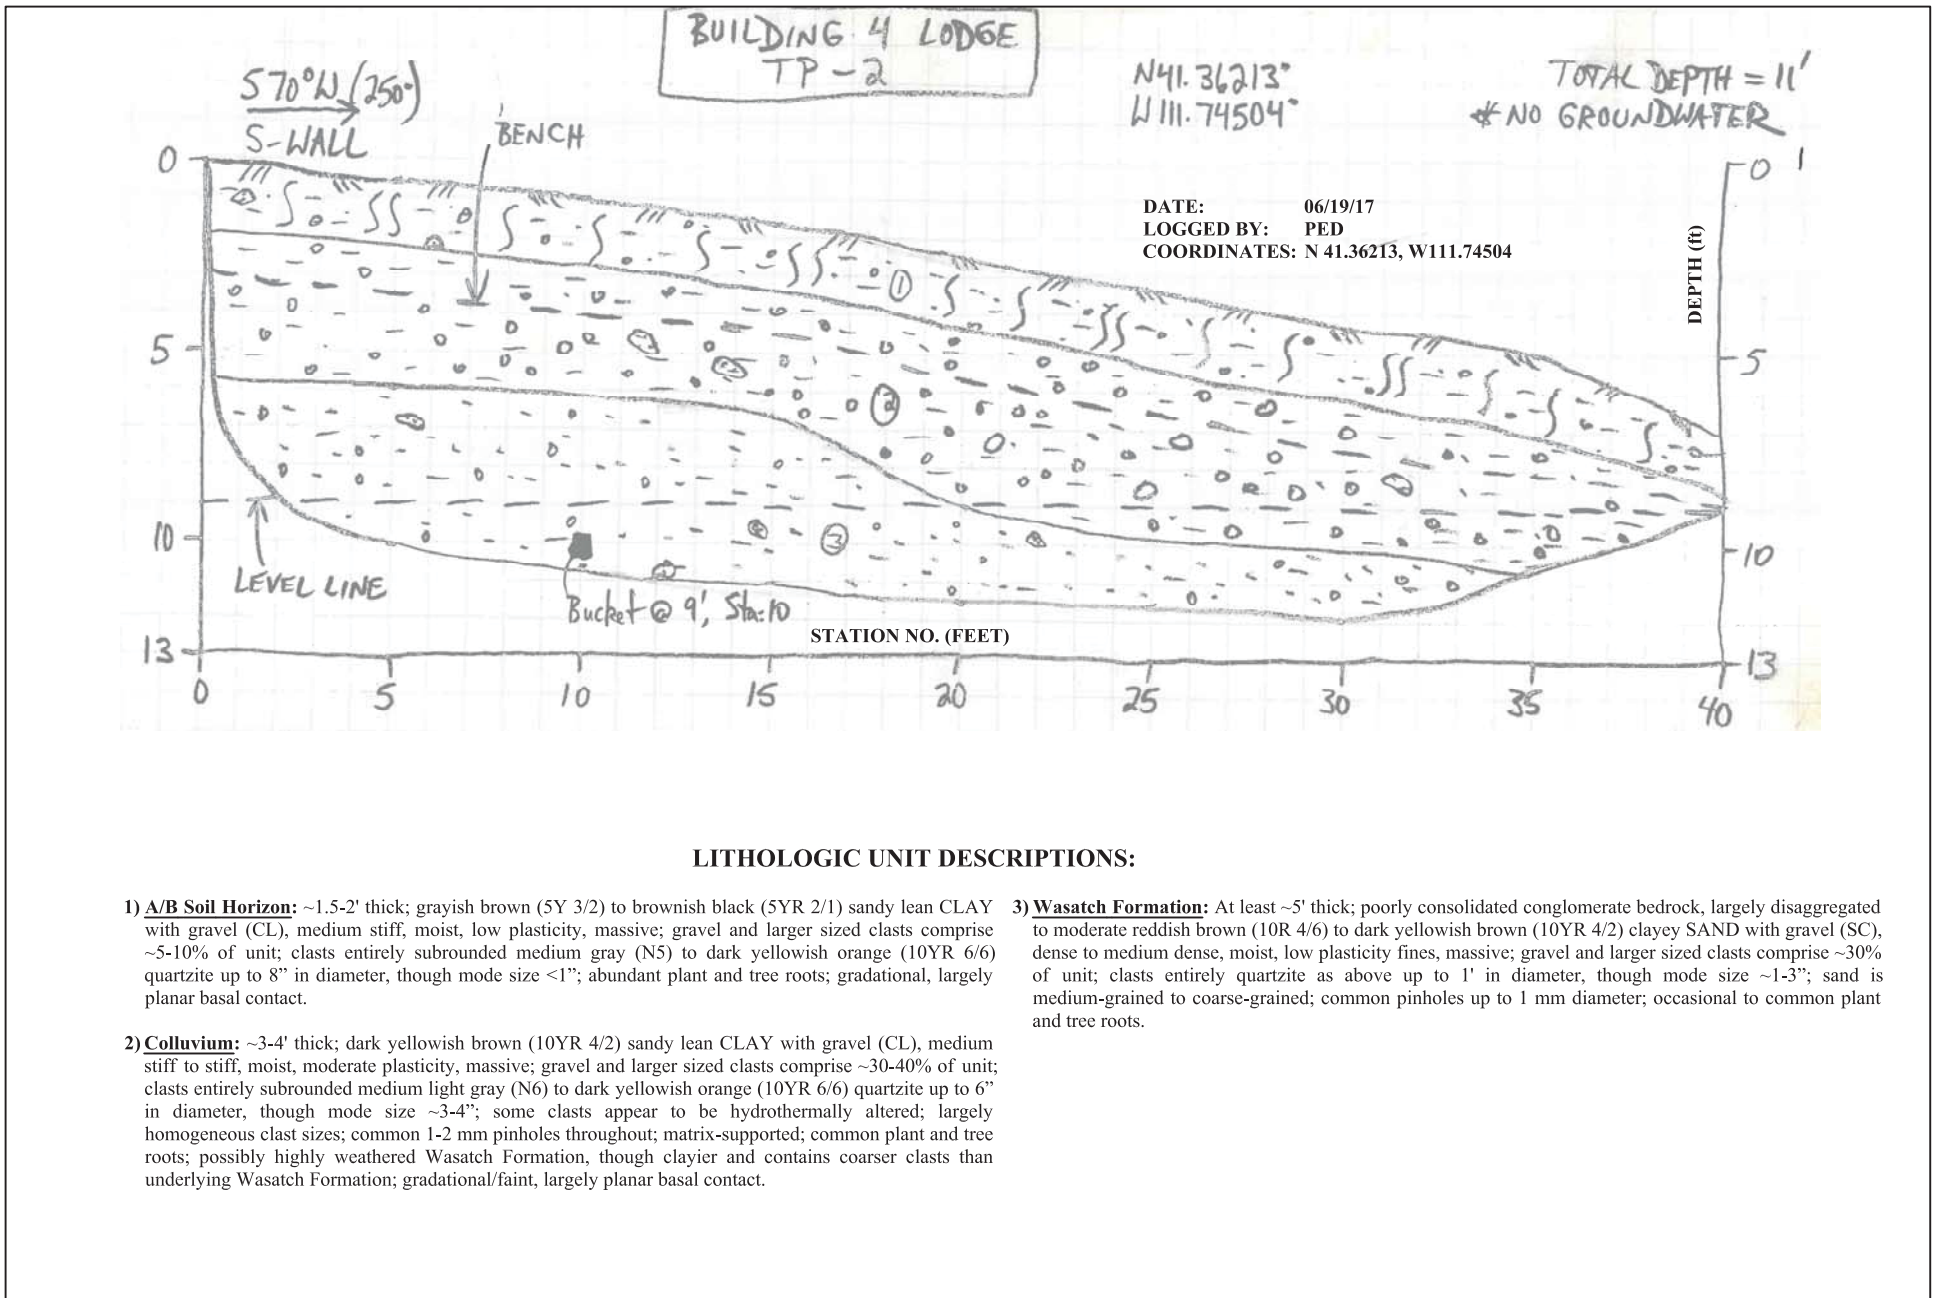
BUILDING 4 LODGE
TP-2

S70°W (250°)
S-WALL

N41.36213°
W111.74504°

TOTAL DEPTH = 11'
*NO GROUNDWATER

BENCH

DATE: 06/19/17
LOGGED BY: PED
COORDINATES: N 41.36213, W111.74504

DEPTH (ft)

0
5
10
13

0
5
10
13

①
②
③

LEVEL LINE

Bucket @ 9', Sta:10

STATION NO. (FEET)

0 5 10 15 20 25 30 35 40

LITHOLOGIC UNIT DESCRIPTIONS:

1) A/B Soil Horizon: ~1.5-2' thick; grayish brown (5Y 3/2) to brownish black (5YR 2/1) sandy lean CLAY with gravel (CL), medium stiff, moist, low plasticity, massive; gravel and larger sized clasts comprise ~5-10% of unit; clasts entirely subrounded medium gray (N5) to dark yellowish orange (10YR 6/6) quartzite up to 8" in diameter, though mode size <1"; abundant plant and tree roots; gradational, largely planar basal contact.

2) Colluvium: ~3-4' thick; dark yellowish brown (10YR 4/2) sandy lean CLAY with gravel (CL), medium stiff to stiff, moist, moderate plasticity, massive; gravel and larger sized clasts comprise ~30-40% of unit; clasts entirely subrounded medium light gray (N6) to dark yellowish orange (10YR 6/6) quartzite up to 6" in diameter, though mode size ~3-4"; some clasts appear to be hydrothermally altered; largely homogeneous clast sizes; common 1-2 mm pinholes throughout; matrix-supported; common plant and tree roots; possibly highly weathered Wasatch Formation, though clayier and contains coarser clasts than underlying Wasatch Formation; gradational/faint, largely planar basal contact.

3) Wasatch Formation: At least ~5' thick; poorly consolidated conglomerate bedrock, largely disaggregated to moderate reddish brown (10R 4/6) to dark yellowish brown (10YR 4/2) clayey SAND with gravel (SC), dense to medium dense, moist, low plasticity fines, massive; gravel and larger sized clasts comprise ~30% of unit; clasts entirely quartzite as above up to 1' in diameter, though mode size ~1-3"; sand is medium-grained to coarse-grained; common pinholes up to 1 mm diameter; occasional to common plant and tree roots.